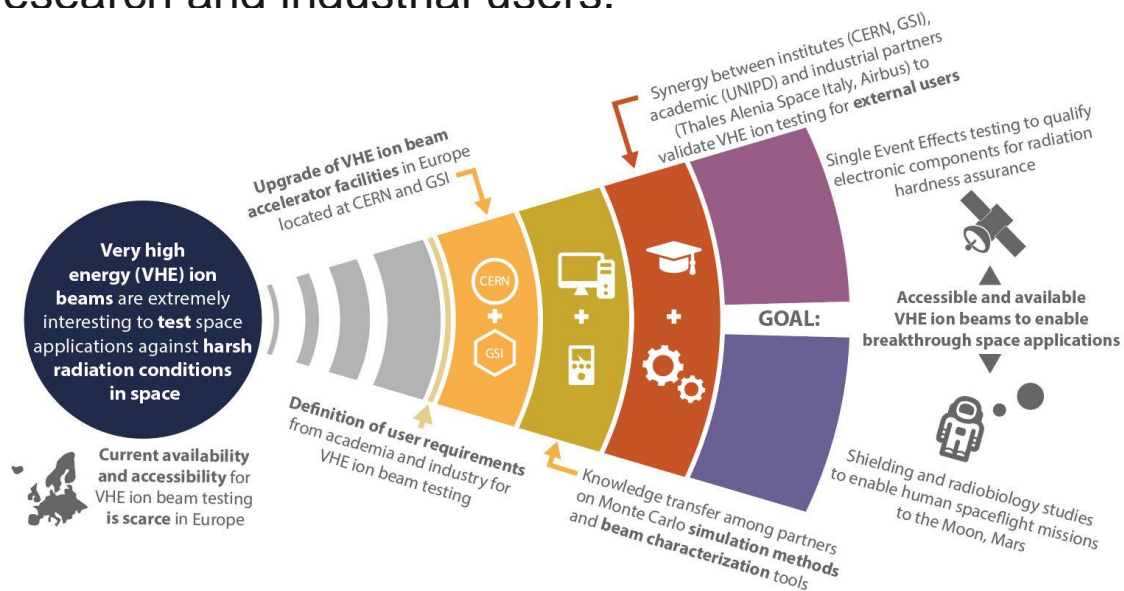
esearch and industrial users:

Very high energy (VHE) ion beams are extremely interesting to test space applications against harsh radiation conditions in space

Current availability and accessibility for VHE ion beam testing is scarce in Europe

Upgrade of VHE ion beam accelerator facilities in Europe located at CERN and GSI

Definition of user requirements from academia and industry for VHE ion beam testing

CERN

+

GSI

+

+

Synergy between institutes (CERN, GSI), academic (UNIPD) and industrial partners (Thales Alenia Space Italy, Airbus) to validate VHE ion testing for external users

Knowledge transfer among partners on Monte Carlo simulation methods and beam characterization tools

GOAL:

Single Event Effects testing to qualify electronic components for radiation hardness assurance

Accessible and available VHE ion beams to enable breakthrough space applications

Shielding and radiobiology studies to enable human spaceflight missions to the Moon, Mars